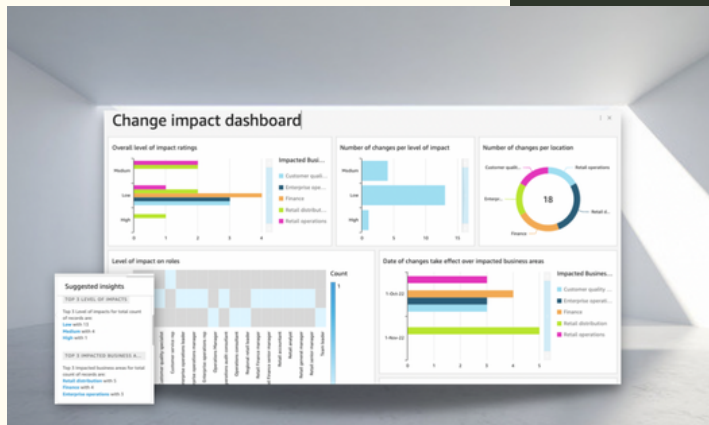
Change impact dashboard

Overall level of impact ratings

Medium

Low

High

0 1 2 3 4

Impacted Busi...

Customer quali...

Enterprise opera...

Finance

Retail distribut...

Retail operations

Number of changes per level of impact

Medium

Low

High

0 5 10 15

Number of changes per location

Customer quali...

Retail operations

Enterpr...

18

Retail d...

Finance

Level of impact on roles

Count

1

Date of changes take effect over impacted business areas

1-Oct-22

1-Nov-22

0 1 2 3 4 5

Impacted Busines...

Customer quality ...

Enterprise operati...

Finance

Retail distribution

Retail operations

Suggested insights

TOP 3 LEVEL OF IMPACTS

Top 3 Level of impacts for total count of records are:

Low with 13

Medium with 4

High with 1

TOP 3 IMPACTED BUSINESS A...

Top 3 Impacted business areas for total count of records are:

Retail distribution with 5

Finance with 4

Enterprise operations with 3